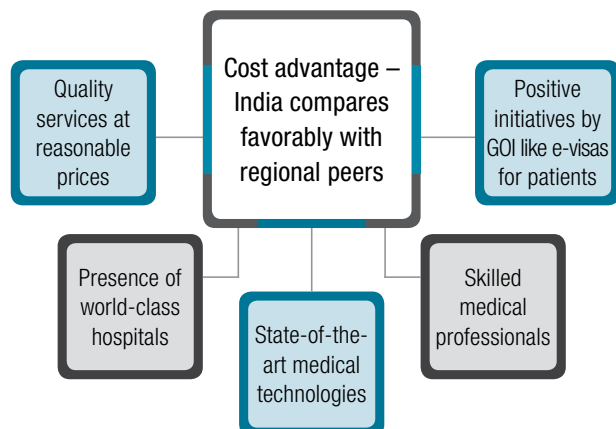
Cost advantage – India compares favorably with regional peers

Quality services at reasonable prices

Positive initiatives by GOI like e-visas for patients

Presence of world-class hospitals

State-of-the-art medical technologies

Skilled medical professionals